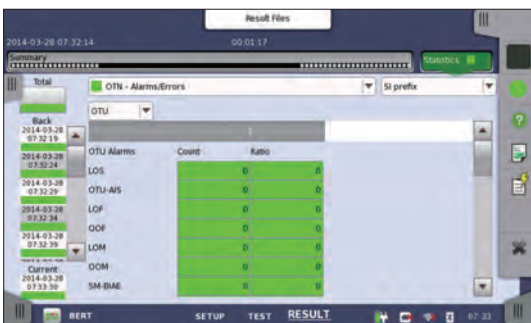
Result Files

2014-03-28 07:32:14

00:01:17

Summary

Statistics

Total

Back

2014-03-28 07:32:19

2014-03-28 07:32:24

2014-03-28 07:32:29

2014-03-28 07:32:34

2014-03-28 07:32:39

Current

2014-03-28 07:33:30

OTN - Alarms/Errors

SI prefix

OTU

1

| OTU Alarms | Count | Ratio |
|---|---|---|
| LOS | 0 | 0 |
| OTU-AIS | 0 | 0 |
| LOF | 0 | 0 |
| OOF | 0 | 0 |
| LOM | 0 | 0 |
| OOM | 0 | 0 |
| SM-BIAE | 0 | 0 |

BERT

SETUP

TEST

RESULT

07:33